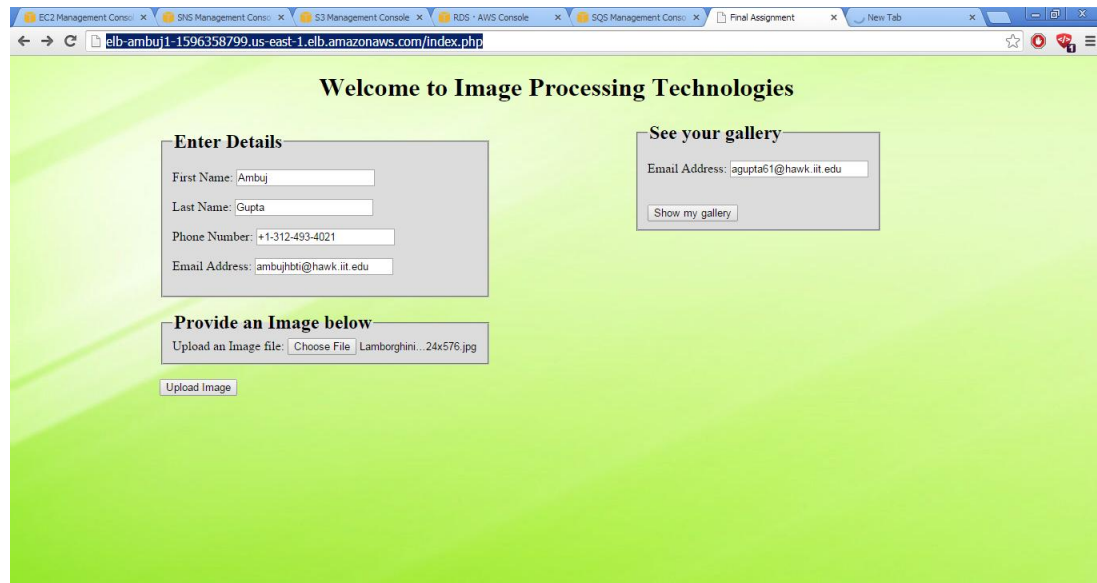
EC2 Management Consol × SNS Management Conso × S3 Management Console × RDS · AWS Console × SQS Management Conso × Final Assignment × New Tab ×

elb-ambuj1-1596358799.us-east-1.elb.amazonaws.com/index.php

Welcome to Image Processing Technologies

Enter Details

First Name: Ambuj

Last Name: Gupta

Phone Number: +1-312-493-4021

Email Address: ambujhbti@hawk.iit.edu

See your gallery

Email Address: agupta61@hawk.iit.edu

Show my gallery

Provide an Image below

Upload an Image file: Choose File Lamborghini...24x576.jpg

Upload Image